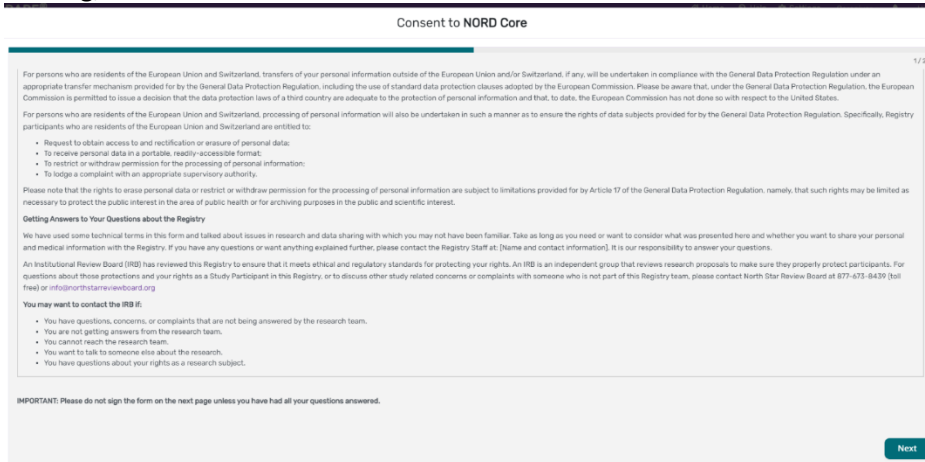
Consent to NORD Core

1/2

For persons who are residents of the European Union and Switzerland, transfers of your personal information outside of the European Union and/or Switzerland, if any, will be undertaken in compliance with the General Data Protection Regulation under an appropriate transfer mechanism provided for by the General Data Protection Regulation, including the use of standard data protection clauses adopted by the European Commission. Please be aware that, under the General Data Protection Regulation, the European Commission is permitted to issue a decision that the data protection laws of a third country are adequate to the protection of personal information and that, to date, the European Commission has not done so with respect to the United States.

For persons who are residents of the European Union and Switzerland, processing of personal information will also be undertaken in such a manner as to ensure the rights of data subjects provided for by the General Data Protection Regulation. Specifically, Registry participants who are residents of the European Union and Switzerland are entitled to:

• Request to obtain access to and rectification or erasure of personal data;
• To receive personal data in a portable, readily-accessible format;
• To restrict or withdraw permission for the processing of personal information;
• To lodge a complaint with an appropriate supervisory authority.

Please note that the rights to erase personal data or restrict or withdraw permission for the processing of personal information are subject to limitations provided for by Article 17 of the General Data Protection Regulation, namely, that such rights may be limited as necessary to protect the public interest in the area of public health or for archiving purposes in the public and scientific interest.

Getting Answers to Your Questions about the Registry

We have used some technical terms in this form and talked about issues in research and data sharing with which you may not have been familiar. Take as long as you need or want to consider what was presented here and whether you want to share your personal and medical information with the Registry. If you have any questions or want anything explained further, please contact the Registry Staff at: [Name and contact information]. It is our responsibility to answer your questions.

An Institutional Review Board (IRB) has reviewed this Registry to ensure that it meets ethical and regulatory standards for protecting your rights. An IRB is an independent group that reviews research proposals to make sure they properly protect participants. For questions about those protections and your rights as a Study Participant in this Registry, or to discuss other study related concerns or complaints with someone who is not part of this Registry team, please contact North Star Review Board at 877-673-8439 (toll free) or info@northstarreviewboard.org

You may want to contact the IRB if:

• You have questions, concerns, or complaints that are not being answered by the research team.
• You are not getting answers from the research team.
• You cannot reach the research team.
• You want to talk to someone else about the research.
• You have questions about your rights as a research subject.

IMPORTANT: Please do not sign the form on the next page unless you have had all your questions answered.

Next